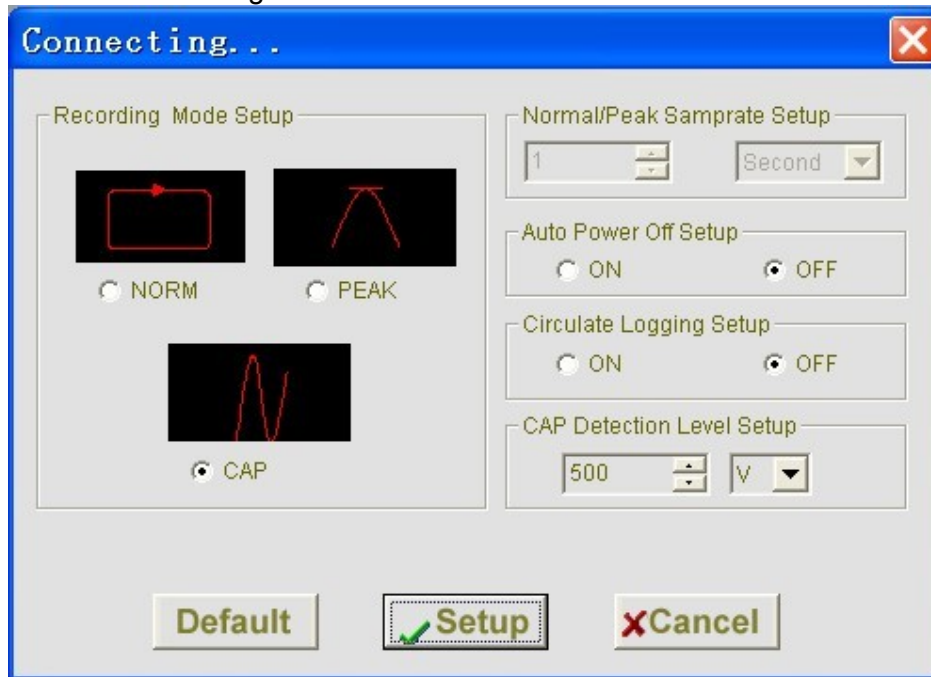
Connecting...

Recording Mode Setup

NORM

PEAK

CAP

Normal/Peak Samprate Setup

1

Second

Auto Power Off Setup

ON

OFF

Circulate Logging Setup

ON

OFF

CAP Detection Level Setup

500

V

Default

Setup

Cancel